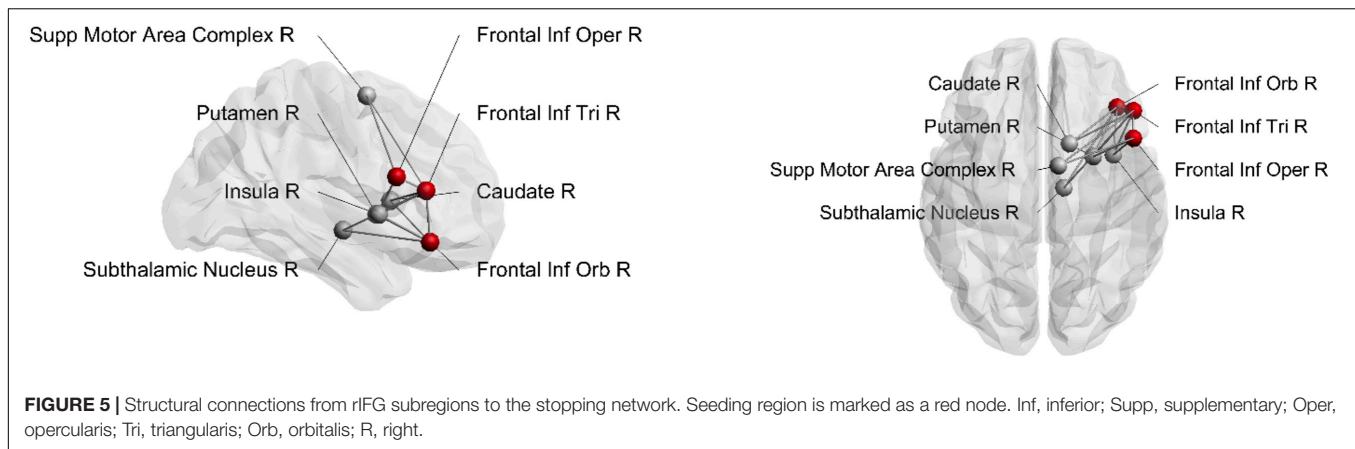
Supp Motor Area Complex R
Frontal Inf Oper R
Putamen R
Frontal Inf Tri R
Insula R
Caudate R
Subthalamic Nucleus R
Frontal Inf Orb R

Caudate R
Frontal Inf Orb R
Putamen R
Frontal Inf Tri R
Supp Motor Area Complex R
Frontal Inf Oper R
Subthalamic Nucleus R
Insula R

**FIGURE 5 |** Structural connections from rIFG subregions to the stopping network. Seeding region is marked as a red node. Inf, inferior; Supp, supplementary; Oper, opercularis; Tri, triangularis; Orb, orbitalis; R, right.